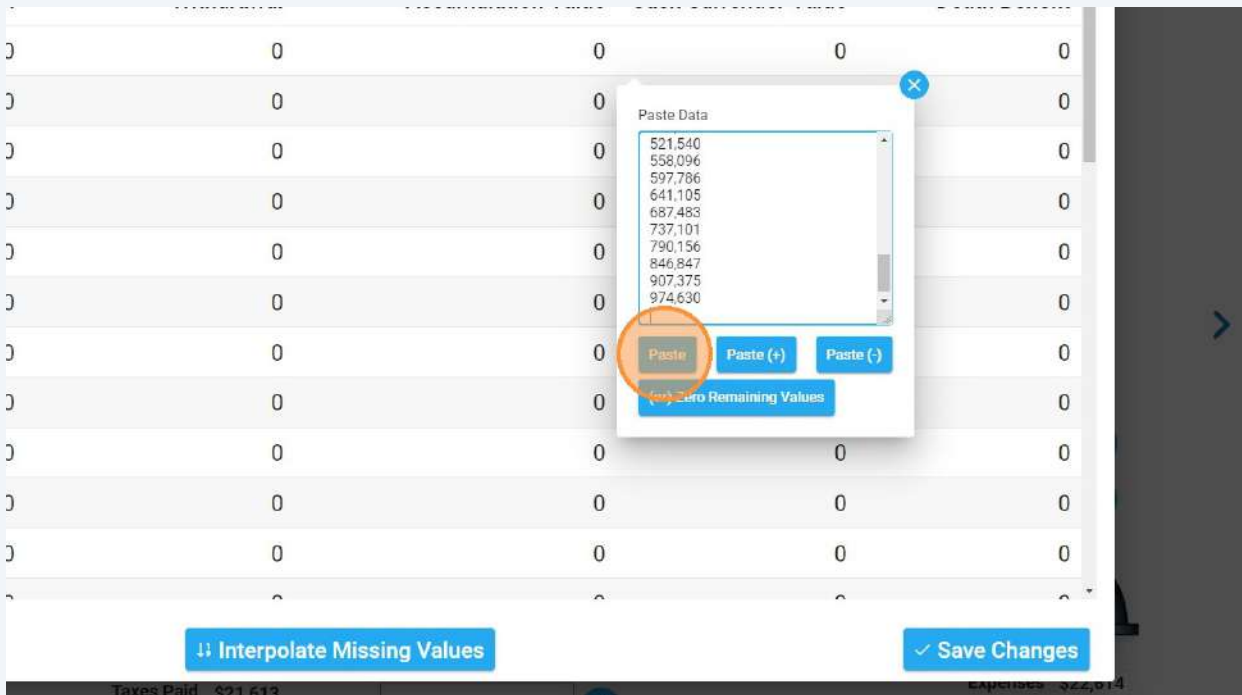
| | | | | |
|---|---|---|---|---|
| 0 | 0 | 0 | 0 | 0 |
| 0 | 0 | 0 | | 0 |
| 0 | 0 | 0 | | 0 |
| 0 | 0 | 0 | | 0 |
| 0 | 0 | 0 | | 0 |
| 0 | 0 | 0 | | 0 |
| 0 | 0 | 0 | | 0 |
| 0 | 0 | 0 | | 0 |
| 0 | 0 | 0 | 0 | 0 |
| 0 | 0 | 0 | 0 | 0 |
| 0 | 0 | 0 | 0 | 0 |

Paste Data

521,540
558,096
597,786
641,105
687,483
737,101
790,156
846,847
907,375
974,630

Paste

Paste (+)

Paste (-)

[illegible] Zero Remaining Values

Interpolate Missing Values

Save Changes

Taxes Paid $21,613

Expenses $22,614